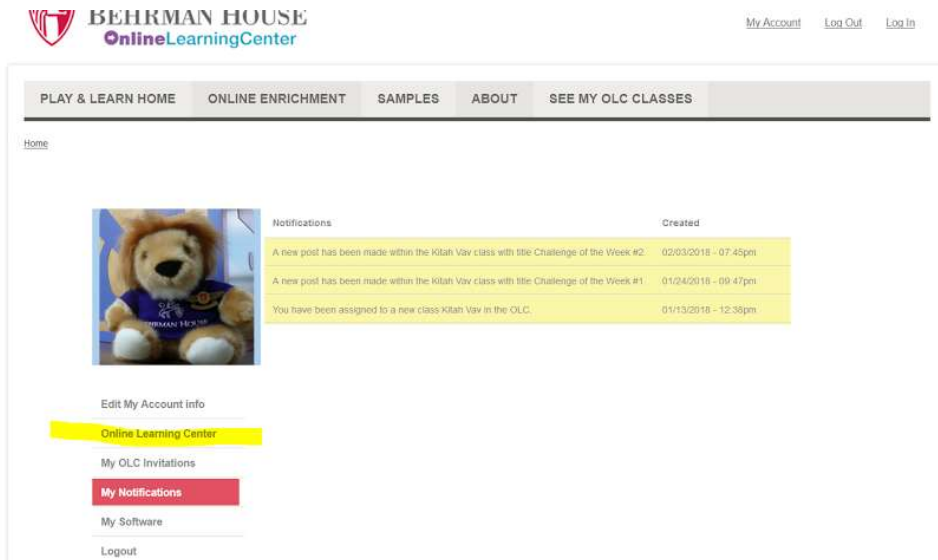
BEHRMAN HOUSE
OnlineLearningCenter

My Account Log Out Log In

PLAY & LEARN HOME ONLINE ENRICHMENT SAMPLES ABOUT SEE MY OLC CLASSES

Home

BEHRMAN HOUSE

| Notifications | Created |
|---|---|
| A new post has been made within the Kitah Vav class with title Challenge of the Week #2. | 02/03/2018 - 07:45pm |
| A new post has been made within the Kitah Vav class with title Challenge of the Week #1. | 01/24/2018 - 09:47pm |
| You have been assigned to a new class Kitah Vav in the OLC. | 01/13/2018 - 12:38pm |

Edit My Account info
Online Learning Center
My OLC Invitations
My Notifications
My Software
Logout